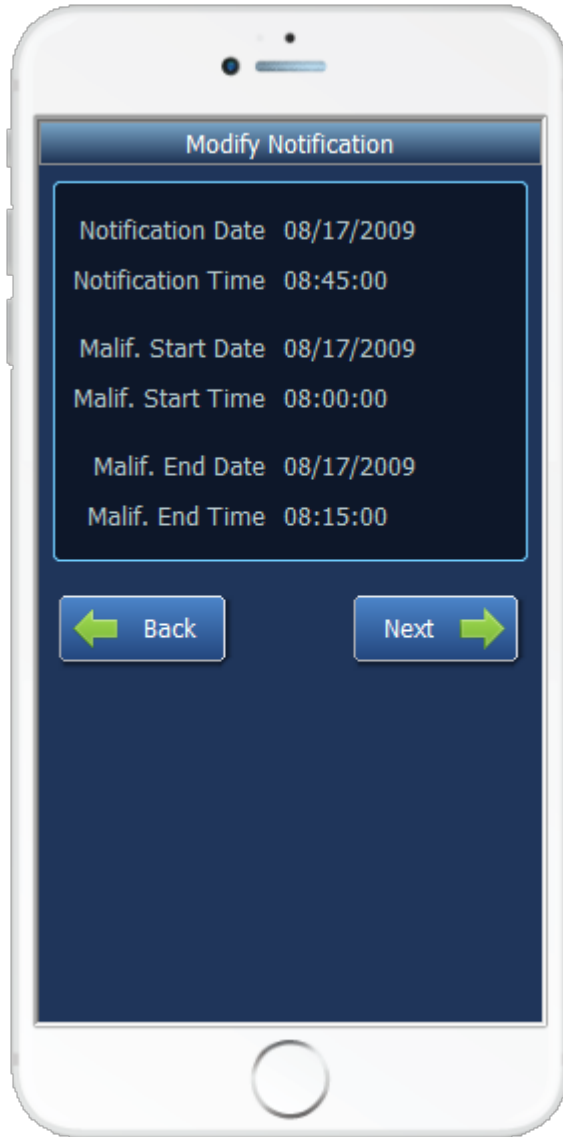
Modify Notification

| | |
|---|---|
| Notification Date | 08/17/2009 |
| Notification Time | 08:45:00 |
| Malif. Start Date | 08/17/2009 |
| Malif. Start Time | 08:00:00 |
| Malif. End Date | 08/17/2009 |
| Malif. End Time | 08:15:00 |

Back

Next